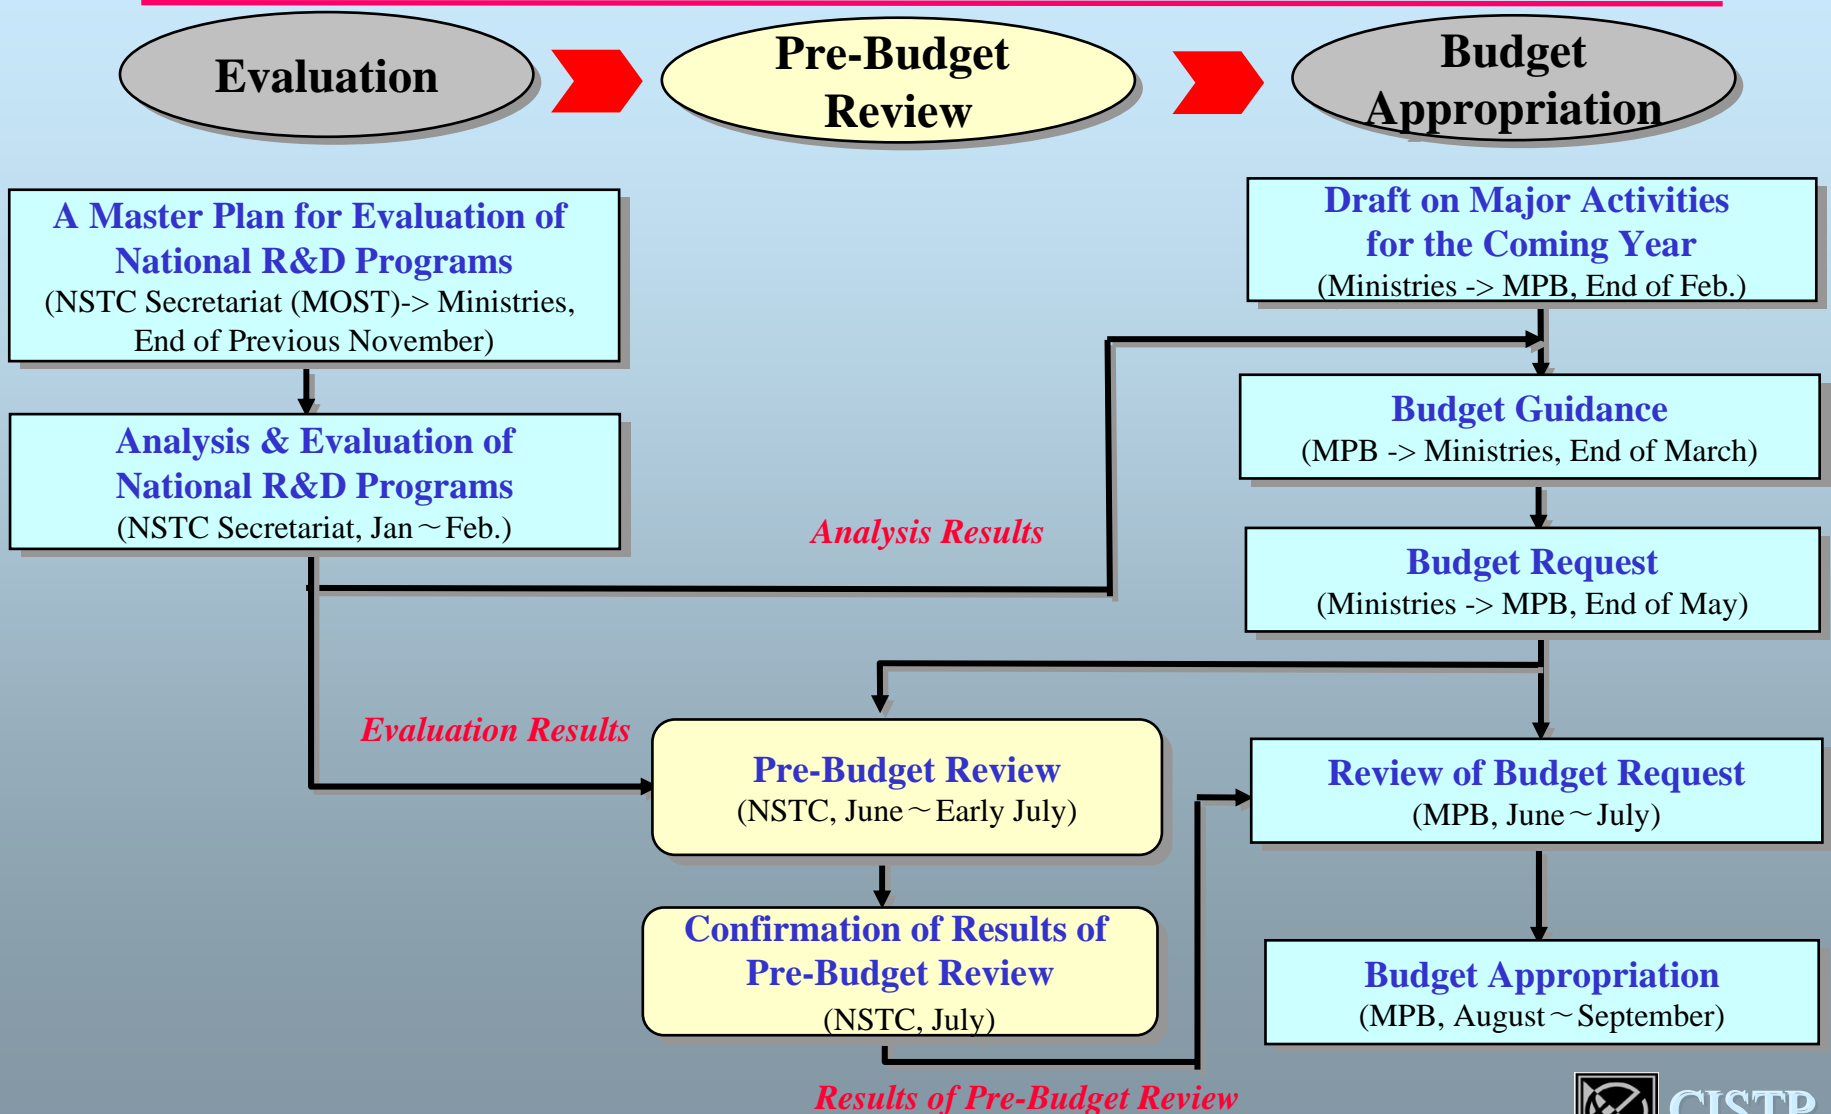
Evaluation

Pre-Budget Review

Budget Appropriation

A Master Plan for Evaluation of National R&D Programs
(NSTC Secretariat (MOST)-> Ministries, End of Previous November)

Analysis & Evaluation of National R&D Programs
(NSTC Secretariat, Jan～Feb.)

Draft on Major Activities for the Coming Year
(Ministries -> MPB, End of Feb.)

Budget Guidance
(MPB -> Ministries, End of March)

Analysis Results

Budget Request
(Ministries -> MPB, End of May)

Evaluation Results

Pre-Budget Review
(NSTC, June～Early July)

Review of Budget Request
(MPB, June～July)

Confirmation of Results of Pre-Budget Review
(NSTC, July)

Budget Appropriation
(MPB, August～September)

Results of Pre-Budget Review

CISTP